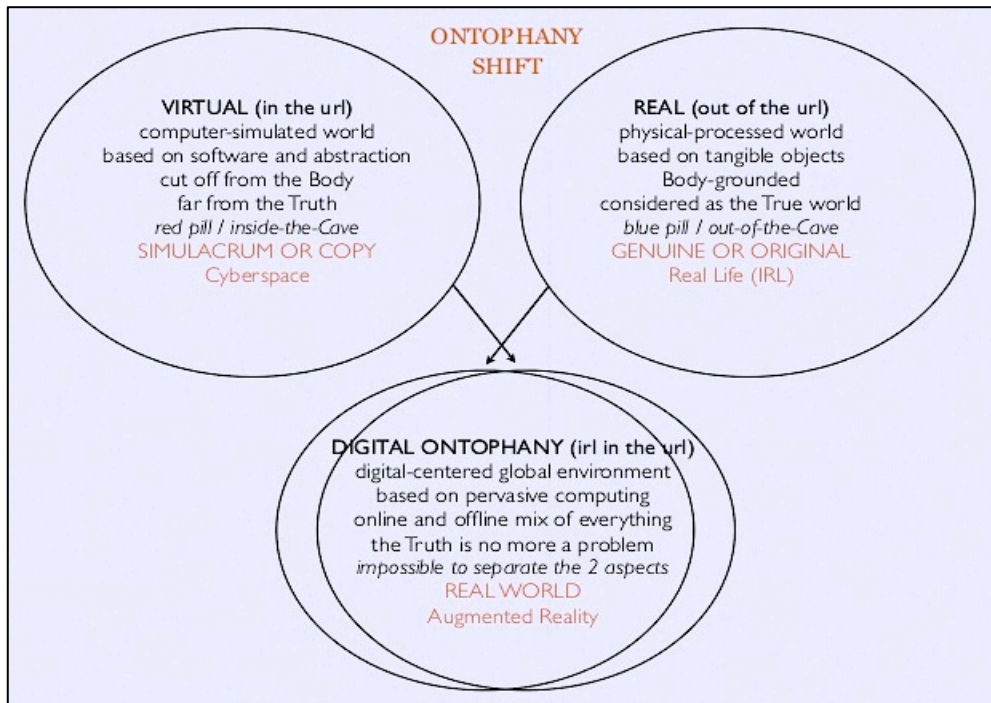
ONTOPHANY SHIFT

VIRTUAL (in the url)
computer-simulated world
based on software and abstraction
cut off from the Body
far from the Truth
*red pill / inside-the-Cave*
SIMULACRUM OR COPY
Cyberspace

REAL (out of the url)
physical-processed world
based on tangible objects
Body-grounded
considered as the True world
*blue pill / out-of-the-Cave*
GENUINE OR ORIGINAL
Real Life (IRL)

DIGITAL ONTOPHANY (irl in the url)
digital-centered global environment
based on pervasive computing
online and offline mix of everything
the Truth is no more a problem
*impossible to separate the 2 aspects*
REAL WORLD
Augmented Reality